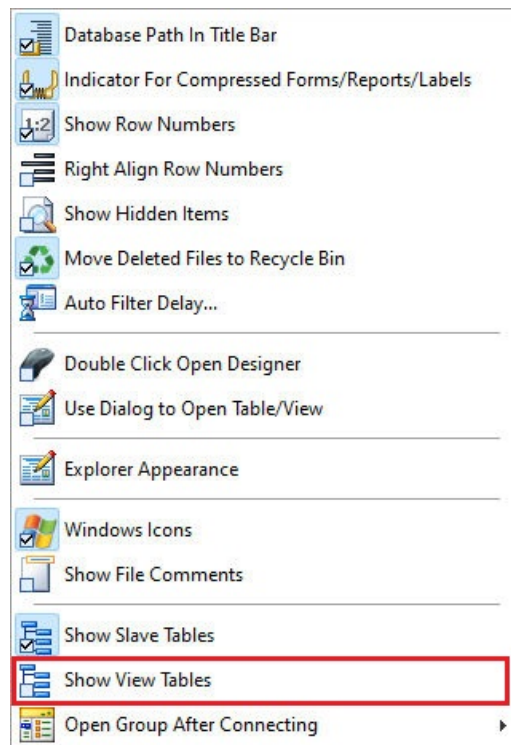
Database Path In Title Bar
Indicator For Compressed Forms/Reports/Labels
Show Row Numbers
Right Align Row Numbers
Show Hidden Items
Move Deleted Files to Recycle Bin
Auto Filter Delay...

Double Click Open Designer
Use Dialog to Open Table/View

Explorer Appearance

Windows Icons
Show File Comments

Show Slave Tables
Show View Tables
Open Group After Connecting